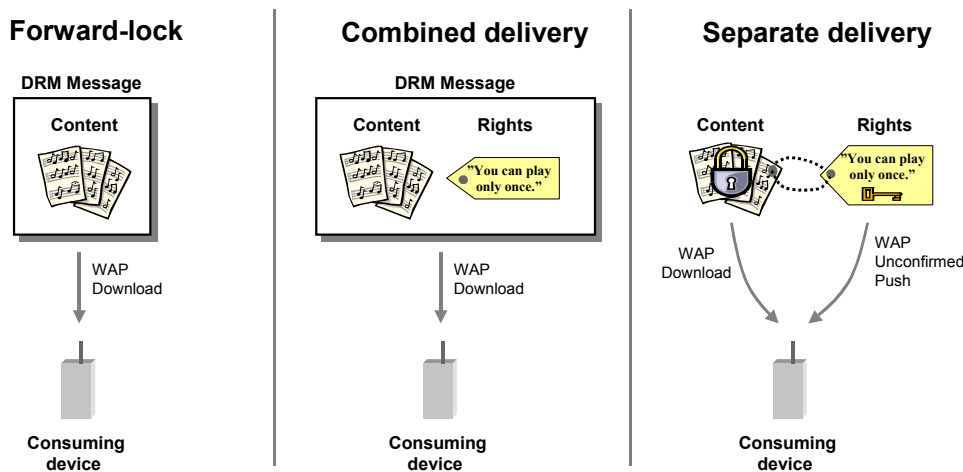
Forward-lock

DRM Message

Content

WAP Download

Consuming device

Combined delivery

DRM Message

Content

Rights

"You can play only once."

WAP Download

Consuming device

Separate delivery

Content

Rights

"You can play only once."

WAP Download

WAP Unconfirmed Push

Consuming device